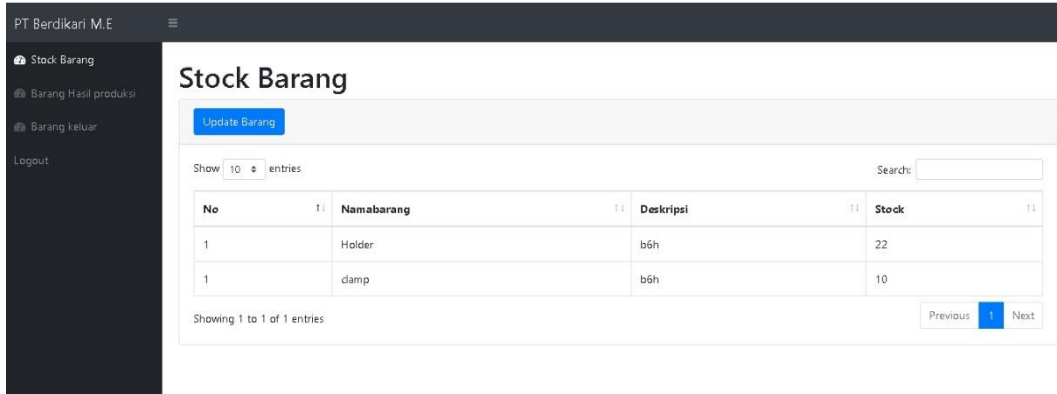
PT Berdikari M.E

Stock Barang
Barang Hasil produksi
Barang keluar
Logout

# Stock Barang

Update Barang

Show 10 entries

Search:

| No | Namabarang | Deskripsi | Stock |
|---|---|---|---|
| 1 | Holder | b6h | 22 |
| 1 | clamp | b6h | 10 |

Showing 1 to 1 of 1 entries

Previous 1 Next